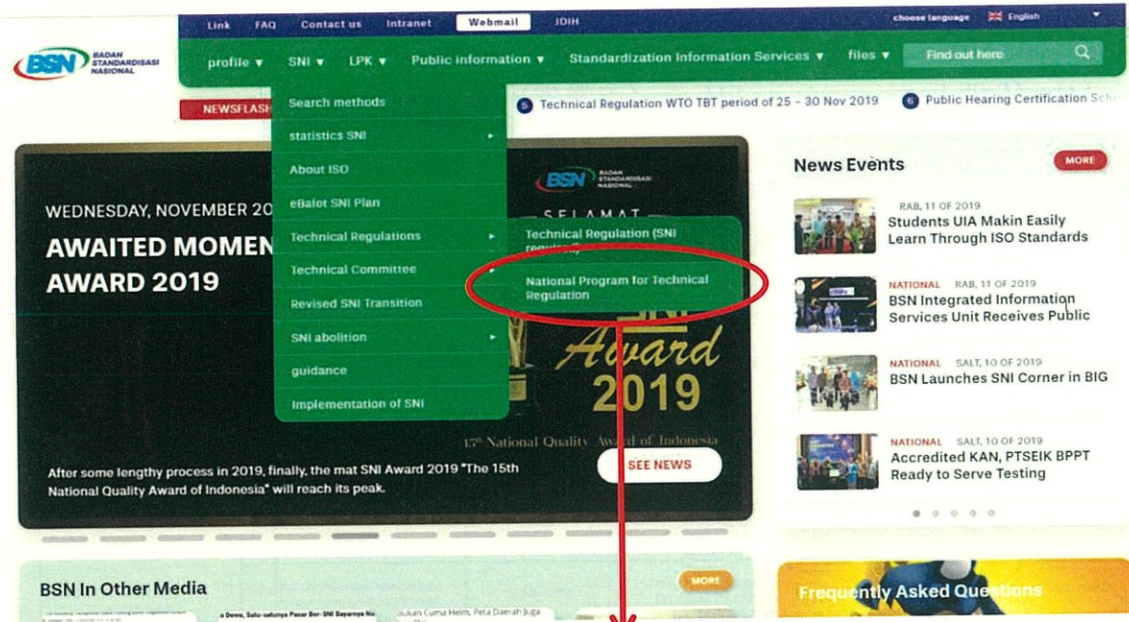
Link FAQ Contact us Intranet Webmail JDIH

choose language English

BSN BADAN STANDARDISASI NASIONAL

profile ▾ SNI ▾ LPK ▾ Public information ▾ Standardization Information Services ▾ files ▾ Find out here

NEWSFLASH

Search methods

statistics SNI

About ISO

eBalot SNI Plan

Technical Regulations

Technical Committee

Revised SNI Transition

SNI abolition

guidance

Implementation of SNI

Technical Regulation (SNI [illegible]

National Program for Technical Regulation

5 Technical Regulation WTO TBT period of 25 - 30 Nov 2019

6 Public Hearing Certification Sch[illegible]

WEDNESDAY, NOVEMBER 20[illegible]

AWAITED MOMEN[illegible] AWARD 2019

BSN BADAN STANDARDISASI NASIONAL

SELAMAT

SNI Award 2019

$17^{th}$ National Quality Award of Indonesia

After some lengthy process in 2019, finally, the mat SNI Award 2019 "The 15th National Quality Award of Indonesia" will reach its peak.

SEE NEWS

News Events

MORE

RAB, 11 OF 2019
Students UIA Makin Easily Learn Through ISO Standards

NATIONAL RAB, 11 OF 2019
BSN Integrated Information Services Unit Receives Public

NATIONAL SALT, 10 OF 2019
BSN Launches SNI Corner in BIG

NATIONAL SALT, 10 OF 2019
Accredited KAN, PTSEIK BPPT Ready to Serve Testing

BSN In Other Media

MORE

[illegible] Dewa, Satu-satunya Pasar Ber-SNI Bayamya Nu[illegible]

Bukan Cuma Helm, Peta Daerah Juga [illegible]

Frequently Asked Questions